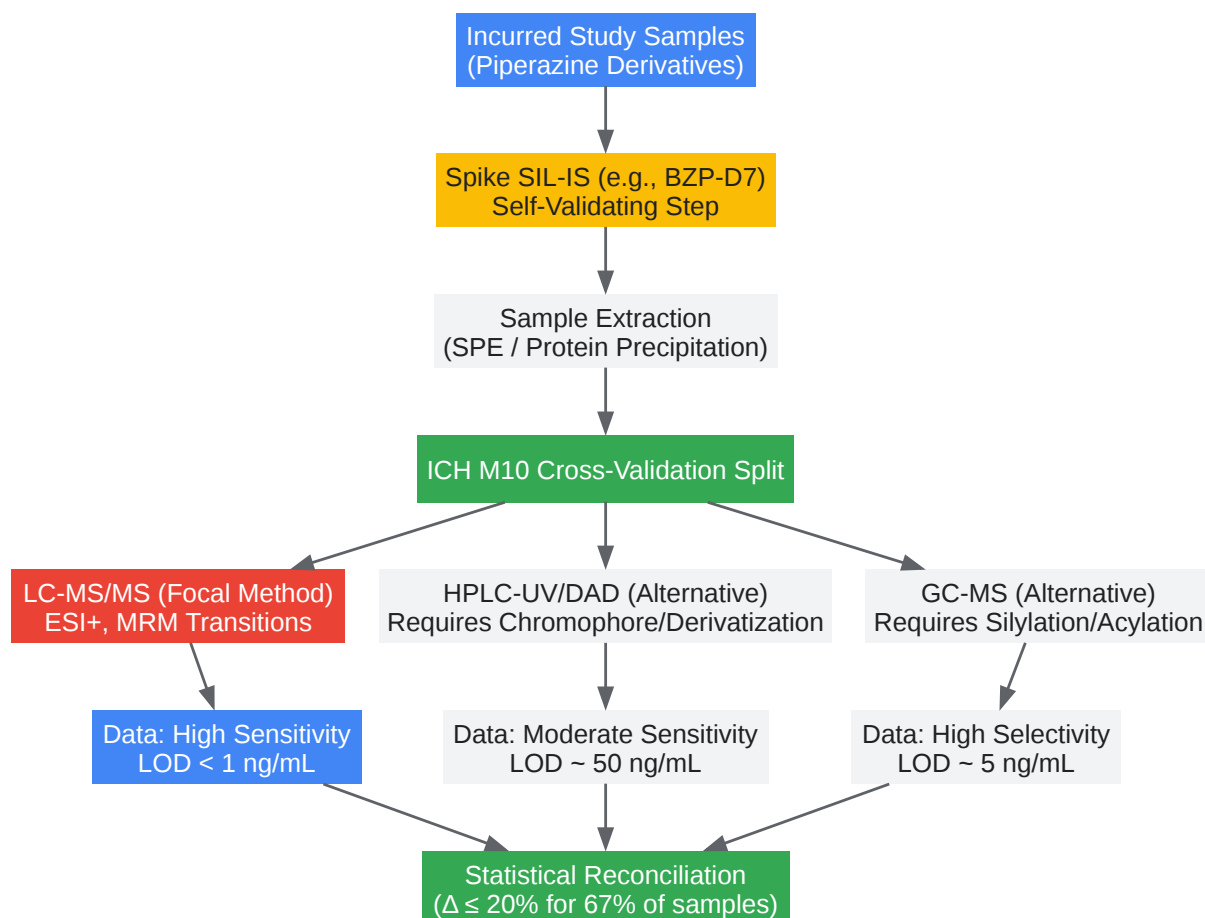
Incurred Study Samples
(Piperazine Derivatives)

Spike SIL-IS (e.g., BZP-D7)
Self-Validating Step

Sample Extraction
(SPE / Protein Precipitation)

ICH M10 Cross-Validation Split

LC-MS/MS (Focal Method)
ESI+, MRM Transitions

HPLC-UV/DAD (Alternative)
Requires Chromophore/Derivatization

GC-MS (Alternative)
Requires Silylation/Acylation

Data: High Sensitivity
LOD < 1 ng/mL

Data: Moderate Sensitivity
LOD ~ 50 ng/mL

Data: High Selectivity
LOD ~ 5 ng/mL

Statistical Reconciliation
($\Delta \leq 20\%$ for 67% of samples)